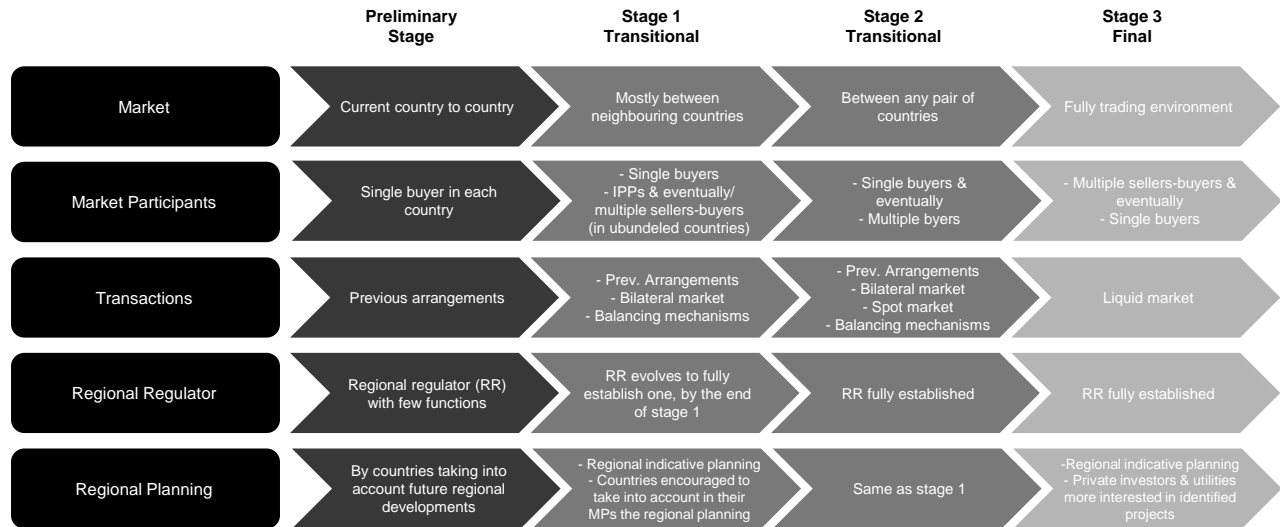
| | Preliminary Stage | Stage 1 Transitional | Stage 2 Transitional | Stage 3 Final |
|---|---|---|---|---|
| Market | Current country to country | Mostly between neighbouring countries | Between any pair of countries | Fully trading environment |
| Market Participants | Single buyer in each country | - Single buyers<br>- IPPs & eventually/ multiple sellers-buyers (in ubundeled countries) | - Single buyers & eventually<br>- Multiple byers | - Multiple sellers-buyers & eventually<br>- Single buyers |
| Transactions | Previous arrangements | - Prev. Arrangements<br>- Bilateral market<br>- Balancing mechanisms | - Prev. Arrangements<br>- Bilateral market<br>- Spot market<br>- Balancing mechanisms | Liquid market |
| Regional Regulator | Regional regulator (RR) with few functions | RR evolves to fully establish one, by the end of stage 1 | RR fully established | RR fully established |
| Regional Planning | By countries taking into account future regional developments | - Regional indicative planning<br>- Countries encouraged to take into account in their MPs the regional planning | Same as stage 1 | -Regional indicative planning<br>- Private investors & utilities more interested in identified projects |